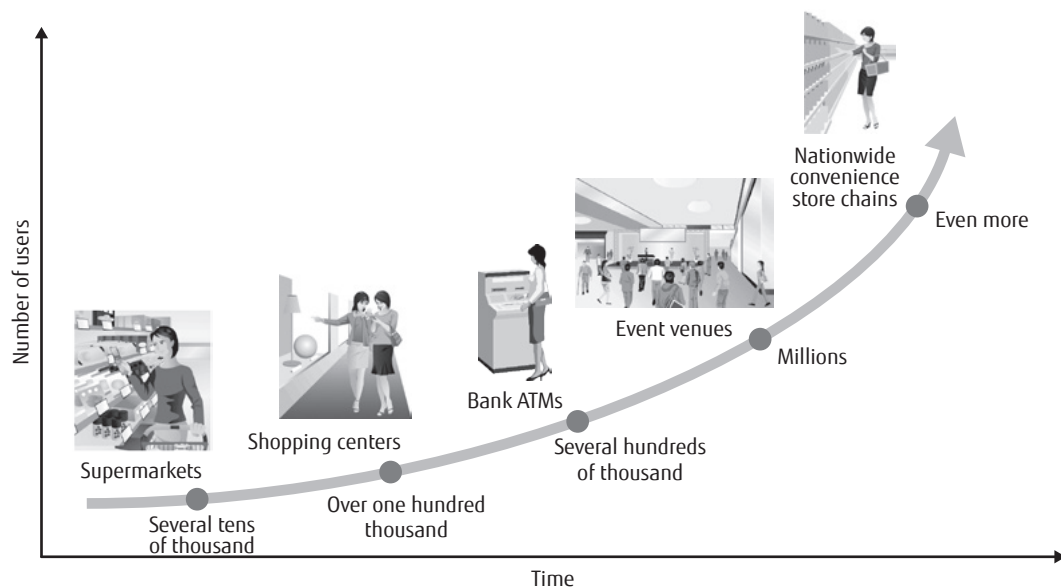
Number of users

Nationwide convenience store chains

Even more

Event venues

Millions

Bank ATMs

Several hundreds of thousand

Shopping centers

Over one hundred thousand

Supermarkets

Several tens of thousand

Time